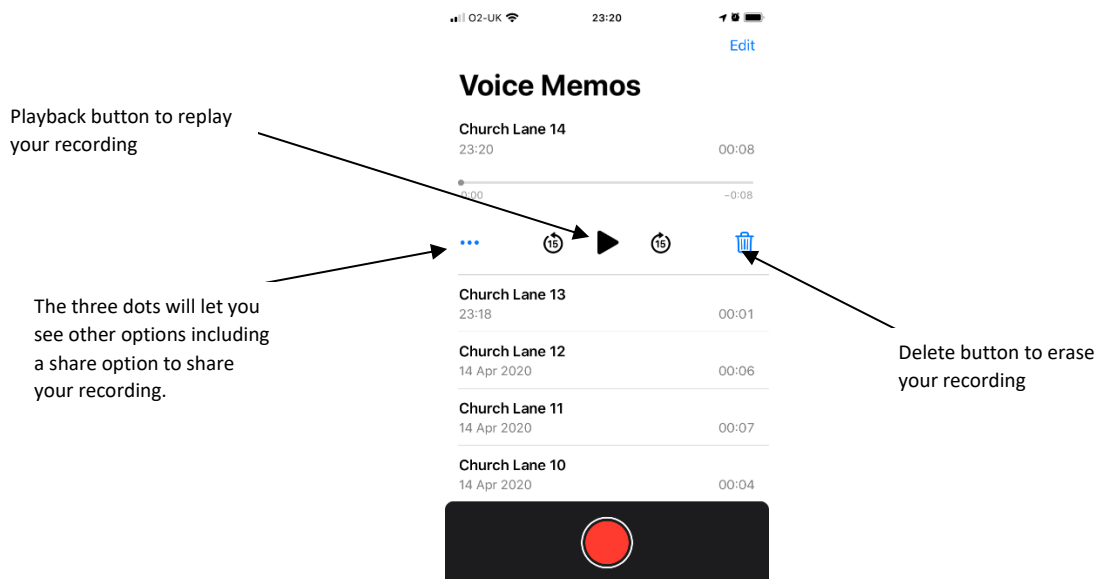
Playback button to replay your recording

O2-UK 23:20

Edit

Voice Memos

Church Lane 14
23:20 00:08

0:00 −0:08

••• 15 15

The three dots will let you see other options including a share option to share your recording.

Church Lane 13
23:18 00:01

Church Lane 12
14 Apr 2020 00:06

Church Lane 11
14 Apr 2020 00:07

Church Lane 10
14 Apr 2020 00:04

Delete button to erase your recording